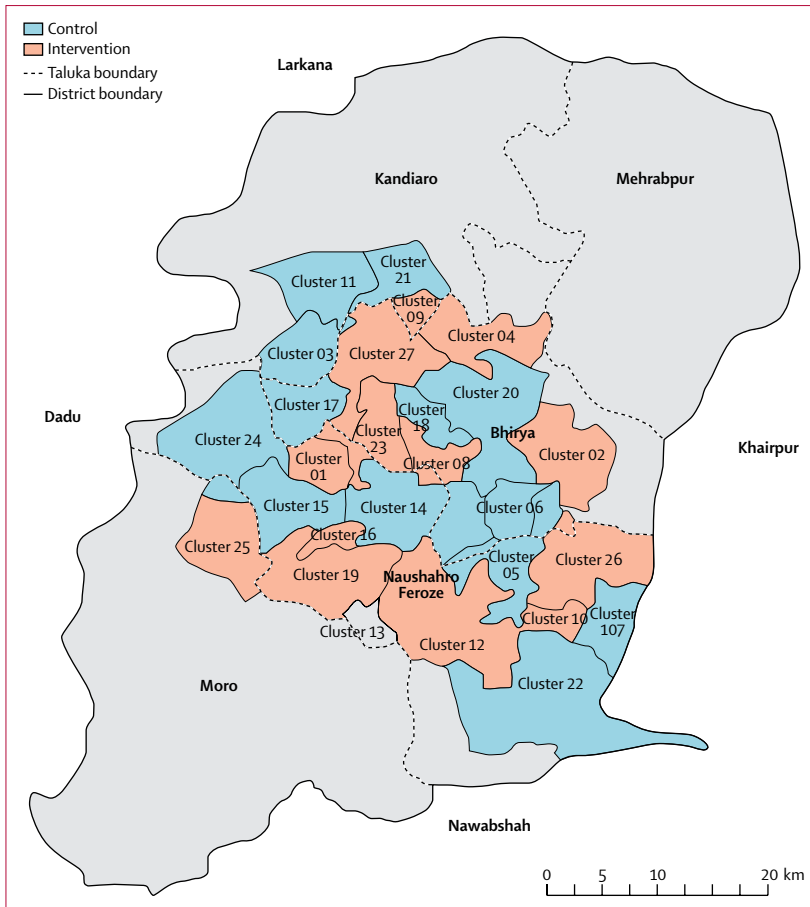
Control
Intervention
Taluka boundary
District boundary

Larkana

Kandiaro

Mehrabpur

Cluster 11
Cluster 21
Cluster 09
Cluster 04
Cluster 03
Cluster 27
Cluster 20
Cluster 17
Cluster 18
Bhirya
Dadu
Cluster 24
Cluster 23
Cluster 02
Khairpur
Cluster 01
Cluster 08
Cluster 15
Cluster 14
Cluster 06
Cluster 16
Cluster 25
Cluster 26
Cluster 05
Cluster 19
Naushahro Feroze
Cluster 10
Cluster 107
Cluster 13
Cluster 12
Cluster 22
Moro

Nawabshah

0 5 10 20 km